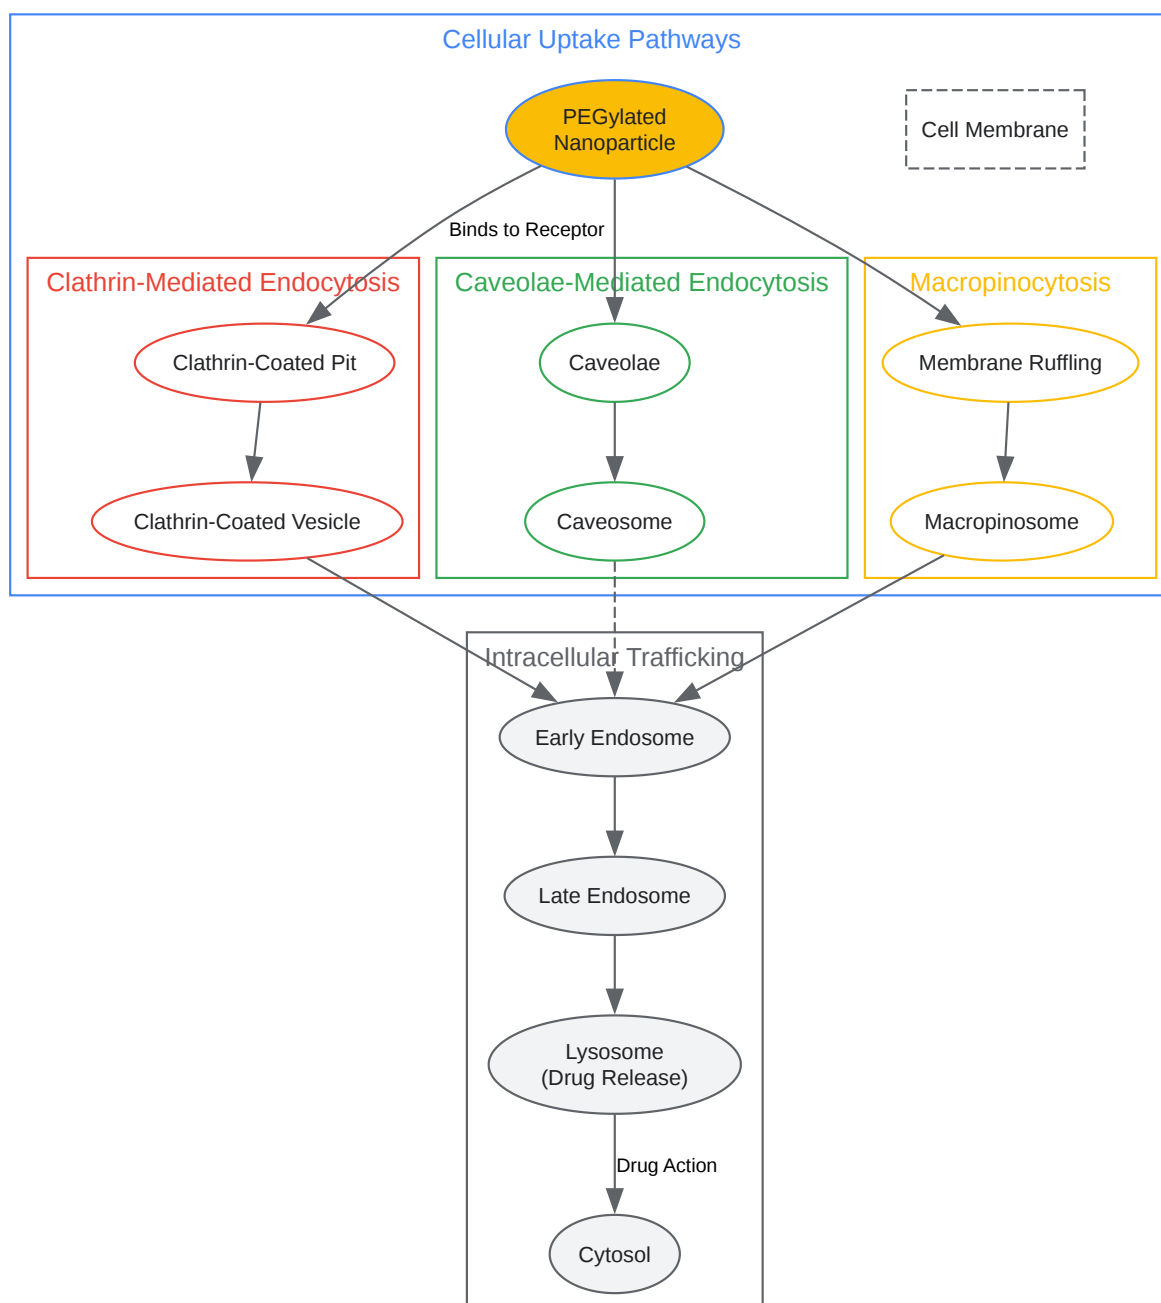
Cellular Uptake Pathways

PEGylated Nanoparticle

Cell Membrane

Binds to Receptor

Clathrin-Mediated Endocytosis

Clathrin-Coated Pit

Clathrin-Coated Vesicle

Caveolae-Mediated Endocytosis

Caveolae

Caveosome

Macropinocytosis

Membrane Ruffling

Macropinosome

Intracellular Trafficking

Early Endosome

Late Endosome

Lysosome
(Drug Release)

Drug Action

Cytosol